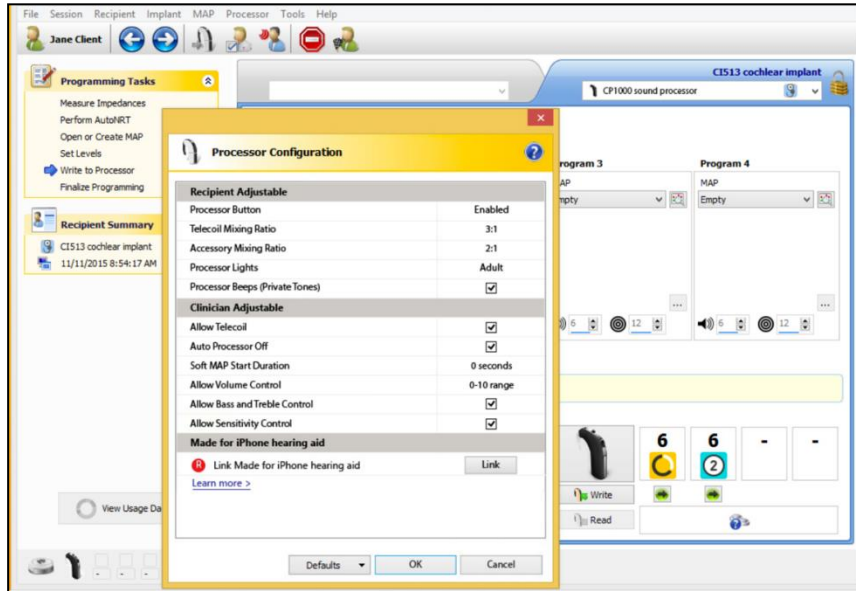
File Session Recipient Implant MAP Processor Tools Help

Jane Client

Programming Tasks

Measure Impedances
Perform AutoNRT
Open or Create MAP
Set Levels
Write to Processor
Finalize Programming

Recipient Summary

CI513 cochlear implant
11/11/2015 8:54:17 AM

View Usage Da

CI513 cochlear implant

CP1000 sound processor

rogram 3

AP
mpty

Program 4

MAP
Empty

6 12

6 12

6 6 - -

Write
Read

Processor Configuration

| Recipient Adjustable | |
|---|---|
| Processor Button | Enabled |
| Telecoil Mixing Ratio | 3:1 |
| Accessory Mixing Ratio | 2:1 |
| Processor Lights | Adult |
| Processor Beeps (Private Tones) | ☑ |
| **Clinician Adjustable** | |
| Allow Telecoil | ☑ |
| Auto Processor Off | ☑ |
| Soft MAP Start Duration | 0 seconds |
| Allow Volume Control | 0-10 range |
| Allow Bass and Treble Control | ☑ |
| Allow Sensitivity Control | ☑ |
| **Made for iPhone hearing aid** | |
| Link Made for iPhone hearing aid | Link |

Learn more >

Defaults OK Cancel